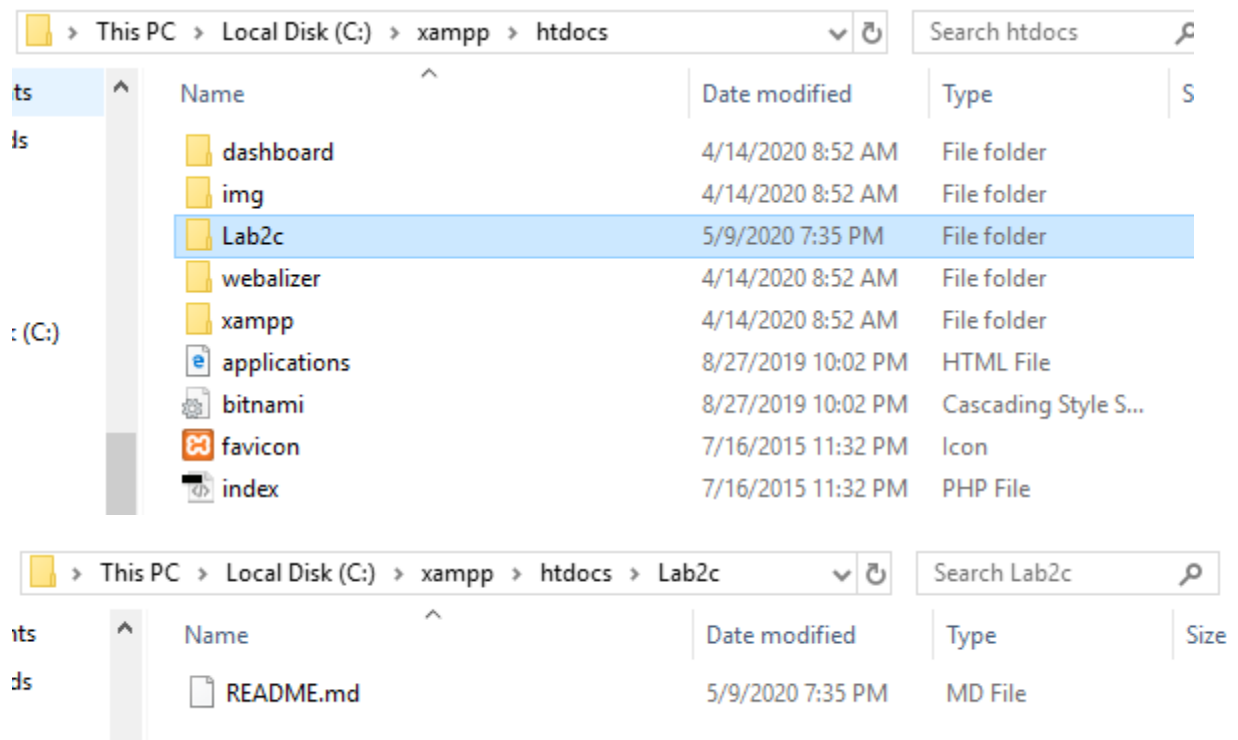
> This PC > Local Disk (C:) > xampp > htdocs

Search htdocs

ts
ds
: (C:)

| Name | Date modified | Type | S |
|---|---|---|---|
| dashboard | 4/14/2020 8:52 AM | File folder | |
| img | 4/14/2020 8:52 AM | File folder | |
| Lab2c | 5/9/2020 7:35 PM | File folder | |
| webalizer | 4/14/2020 8:52 AM | File folder | |
| xampp | 4/14/2020 8:52 AM | File folder | |
| applications | 8/27/2019 10:02 PM | HTML File | |
| bitnami | 8/27/2019 10:02 PM | Cascading Style S... | |
| favicon | 7/16/2015 11:32 PM | Icon | |
| index | 7/16/2015 11:32 PM | PHP File | |

> This PC > Local Disk (C:) > xampp > htdocs > Lab2c

Search Lab2c

ts
ds

| Name | Date modified | Type | Size |
|---|---|---|---|
| README.md | 5/9/2020 7:35 PM | MD File | |